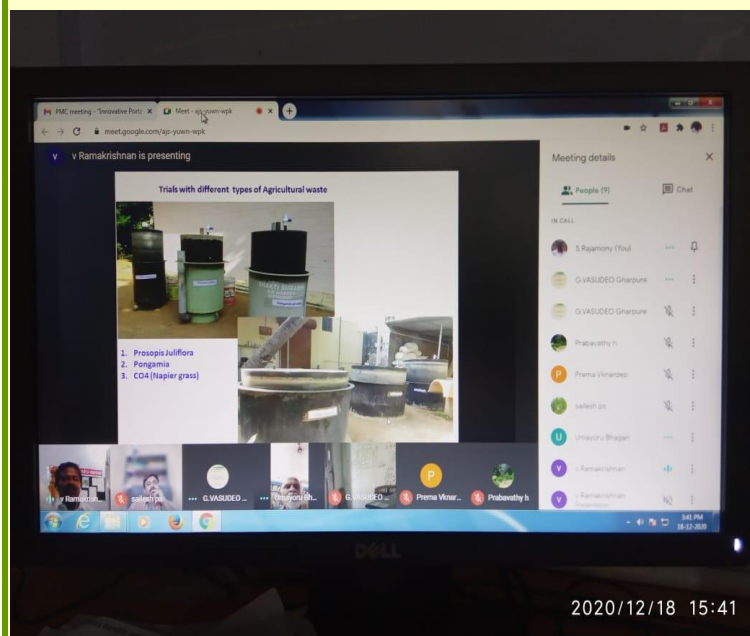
PMC meeting - "Innovative Porta ×
Meet - ajs-yuwn-wpk ×

meet.google.com/ajs-yuwn-wpk

V v Ramakrishnan is presenting

Trials with different types of Agricultural waste

1. Prosopis Juliflora
2. Pongamia
3. CO4 (Napier grass)

Meeting details

People (9)

Chat

IN CALL

S Rajamony (You)

G.VASUDEO Gharpure

G.VASUDEO Gharpure

Prabavathy h

Prema Vinardep

sailesh ps

Umayoru Bhagan

v Ramakrishnan

v Ramakrishnan Presentation

v Ramakrish...

sailesh ps

G.VASUDEO ...

Umayoru Bh...

G.VASUDEO ...

Prema Vknar...

Prabavathy h

3:41 PM
18-12-2020

DELL

2020/12/18 15:41